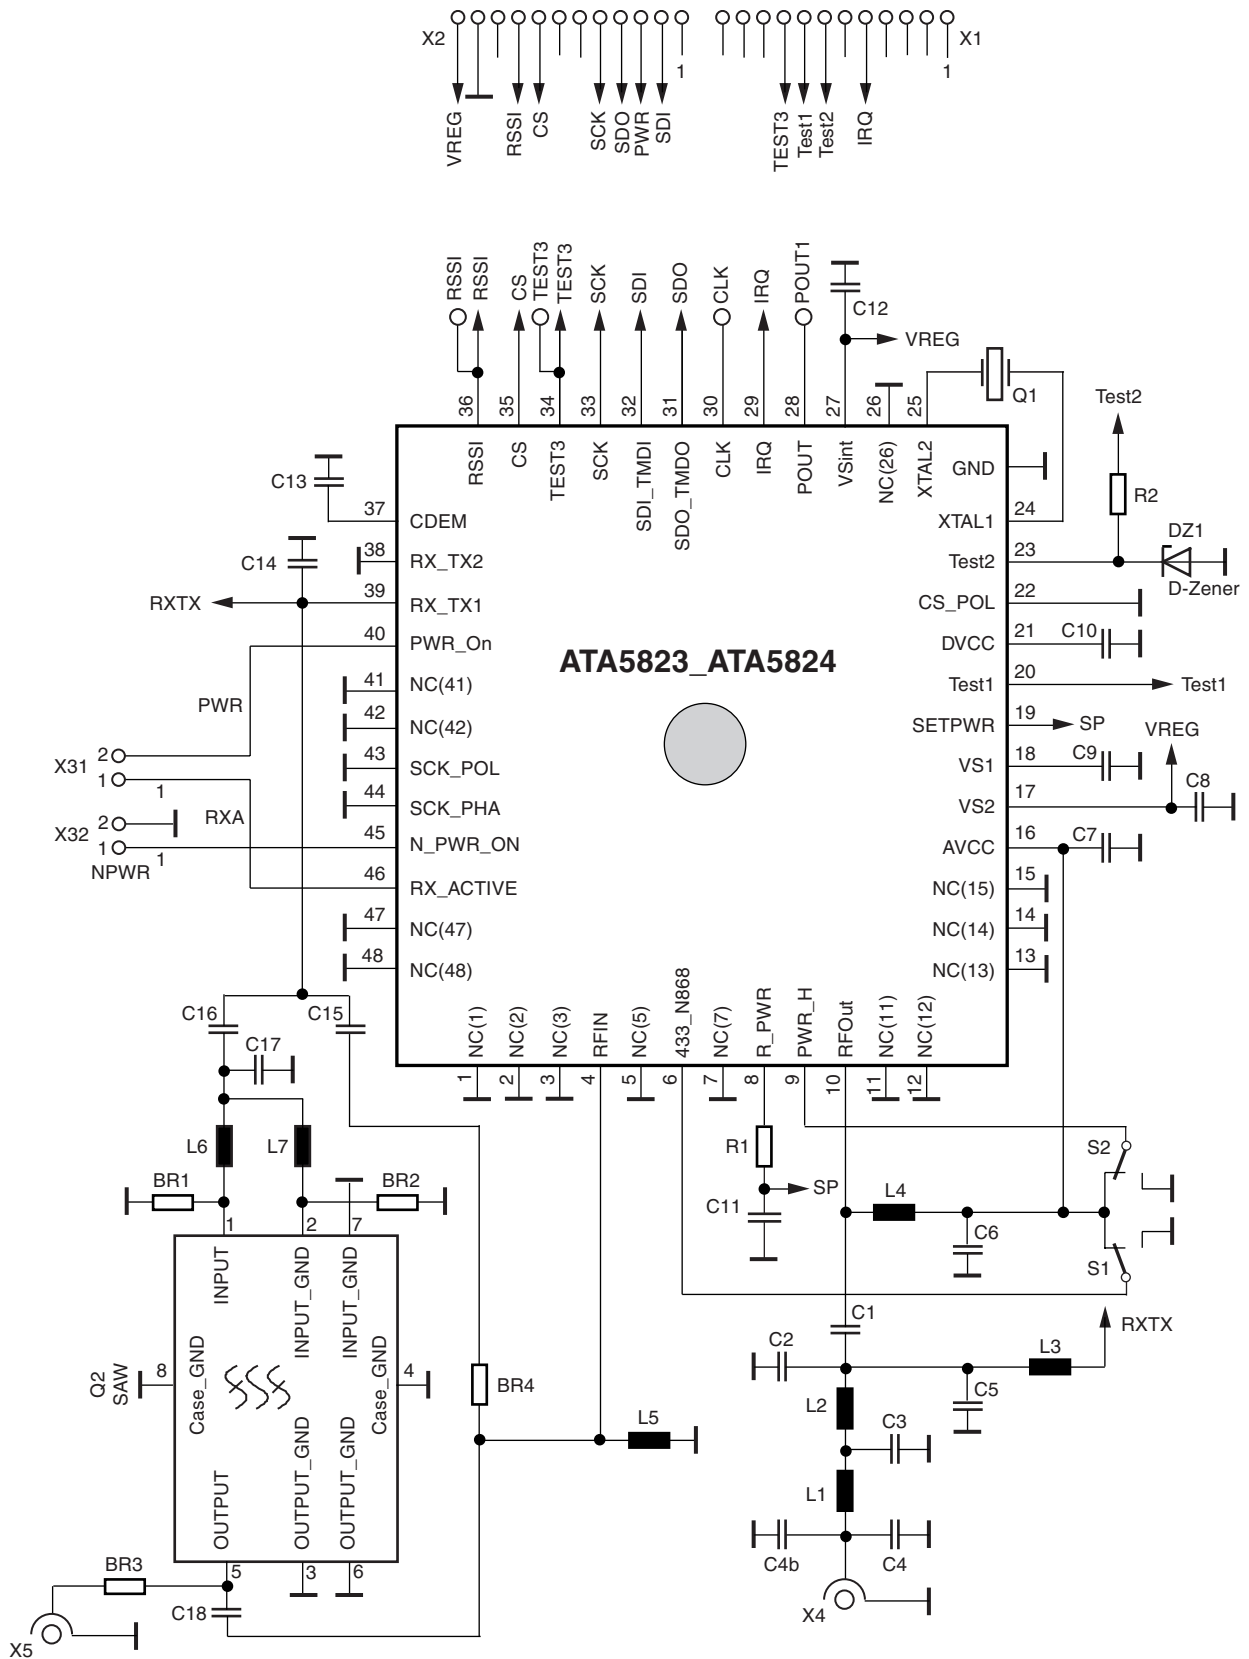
X2 1 VREG RSSI CS SCK SDO PWR SDI

1 X1 TEST3 Test1 Test2 IRQ

RSSI RSSI CS TEST3 TEST3 SCK SDI SDO CLK IRQ POUT1 C12 VREG Q1

36 35 34 33 32 31 30 29 28 27 26 25

RSSI CS TEST3 SCK SDI_TMDI SDO_TMDO CLK IRQ POUT VSint NC(26) XTAL2

C13 37 CDEM
C14 38 RX_TX2
RXTX 39 RX_TX1
40 PWR_On
PWR 41 NC(41)
42 NC(42)
X31 2 43 SCK_POL
1 1 44 SCK_PHA
X32 2 RXA 45 N_PWR_ON
1 NPWR 1 46 RX_ACTIVE
47 NC(47)
48 NC(48)

GND
24 XTAL1
23 Test2
22 CS_POL
21 DVCC C10
20 Test1 Test1
19 SETPWR SP
18 VS1 C9
17 VS2
16 AVCC C7
15 NC(15)
14 NC(14)
13 NC(13)

Test2 R2 DZ1 D-Zener VREG C8

ATA5823_ATA5824

NC(1) NC(2) NC(3) RFIN NC(5) 433_N868 NC(7) R_PWR PWR_H RFOut NC(11) NC(12)
1 2 3 4 5 6 7 8 9 10 11 12

C16 C15 C17 L6 L7 BR1 BR2 1 2 7

INPUT INPUT_GND INPUT_GND
Q2 SAW 8 Case_GND Case_GND 4
OUTPUT OUTPUT_GND OUTPUT_GND
5 3 6

BR4 L5 BR3 C18 X5

R1 SP C11 L4 C6 S2 S1 C1 RXTX C2 L3 C5 L2 C3 L1 C4b C4 X4